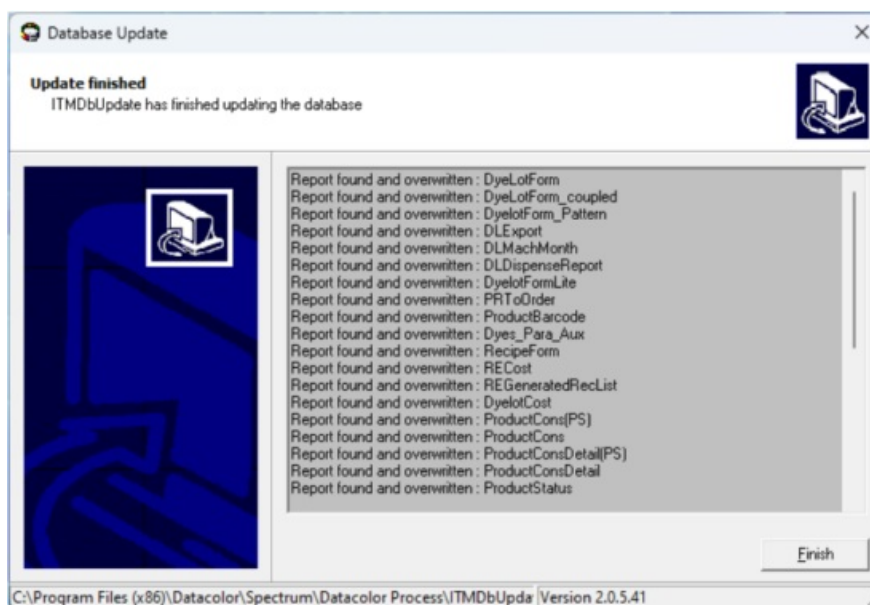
Database Update

Update finished
ITMDbUpdate has finished updating the database

Report found and overwritten : DyeLotForm
Report found and overwritten : DyeLotForm_coupled
Report found and overwritten : DyelotForm_Pattern
Report found and overwritten : DLExport
Report found and overwritten : DLMachMonth
Report found and overwritten : DLDispenseReport
Report found and overwritten : DyelotFormLite
Report found and overwritten : PRToOrder
Report found and overwritten : ProductBarcode
Report found and overwritten : Dyes_Para_Aux
Report found and overwritten : RecipeForm
Report found and overwritten : RECost
Report found and overwritten : REGeneratedRecList
Report found and overwritten : DyelotCost
Report found and overwritten : ProductCons(PS)
Report found and overwritten : ProductCons
Report found and overwritten : ProductConsDetail(PS)
Report found and overwritten : ProductConsDetail
Report found and overwritten : ProductStatus

Finish

C:\Program Files (x86)\Datacolor\Spectrum\Datacolor Process\ITMDbUpda Version 2.0.5.41